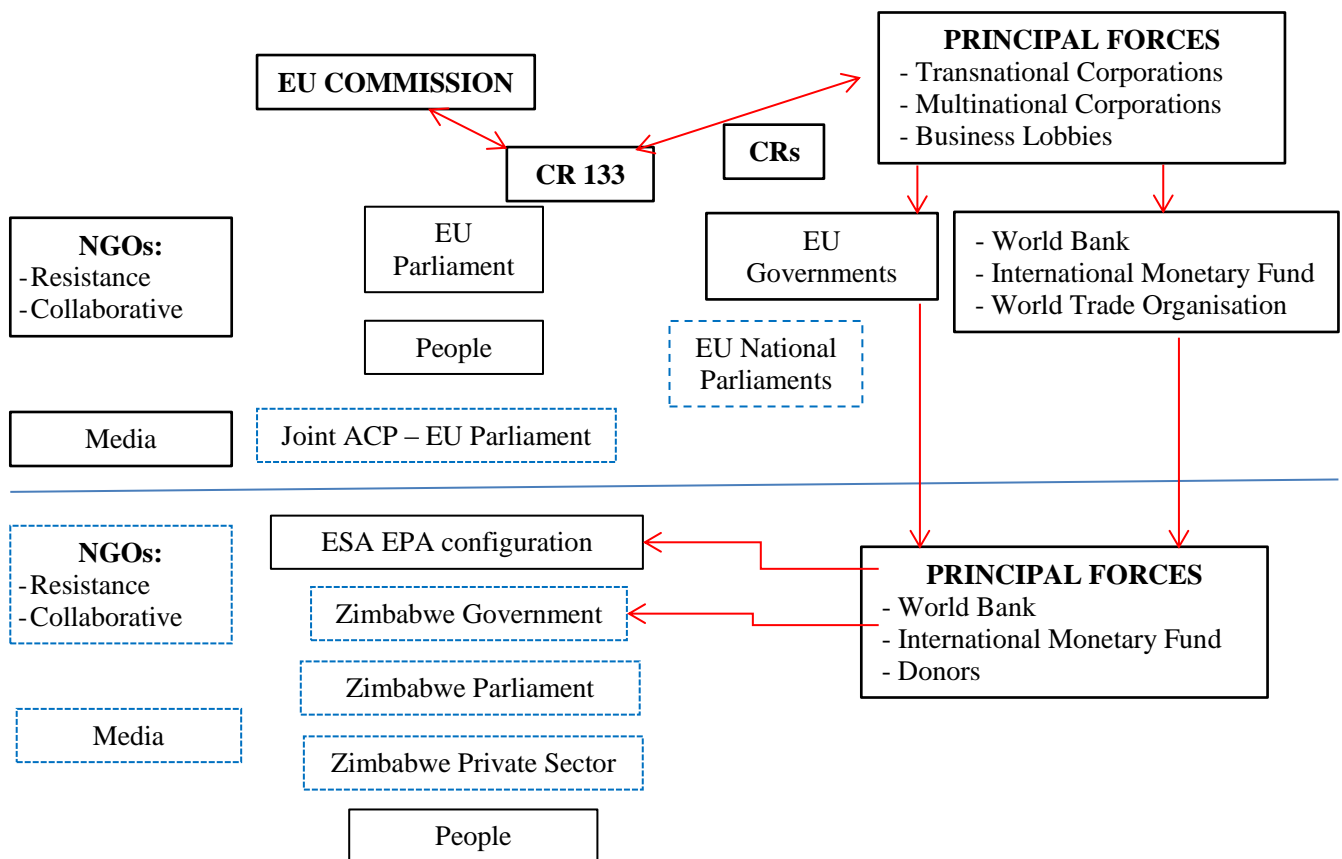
EU COMMISSION

PRINCIPAL FORCES
- Transnational Corporations
- Multinational Corporations
- Business Lobbies

CR 133

CRs

NGOs:
-Resistance
-Collaborative

EU Parliament

EU Governments

- World Bank
- International Monetary Fund
- World Trade Organisation

People

EU National Parliaments

Media

Joint ACP – EU Parliament

NGOs:
-Resistance
-Collaborative

ESA EPA configuration

Zimbabwe Government

PRINCIPAL FORCES
- World Bank
- International Monetary Fund
- Donors

Zimbabwe Parliament

Media

Zimbabwe Private Sector

People